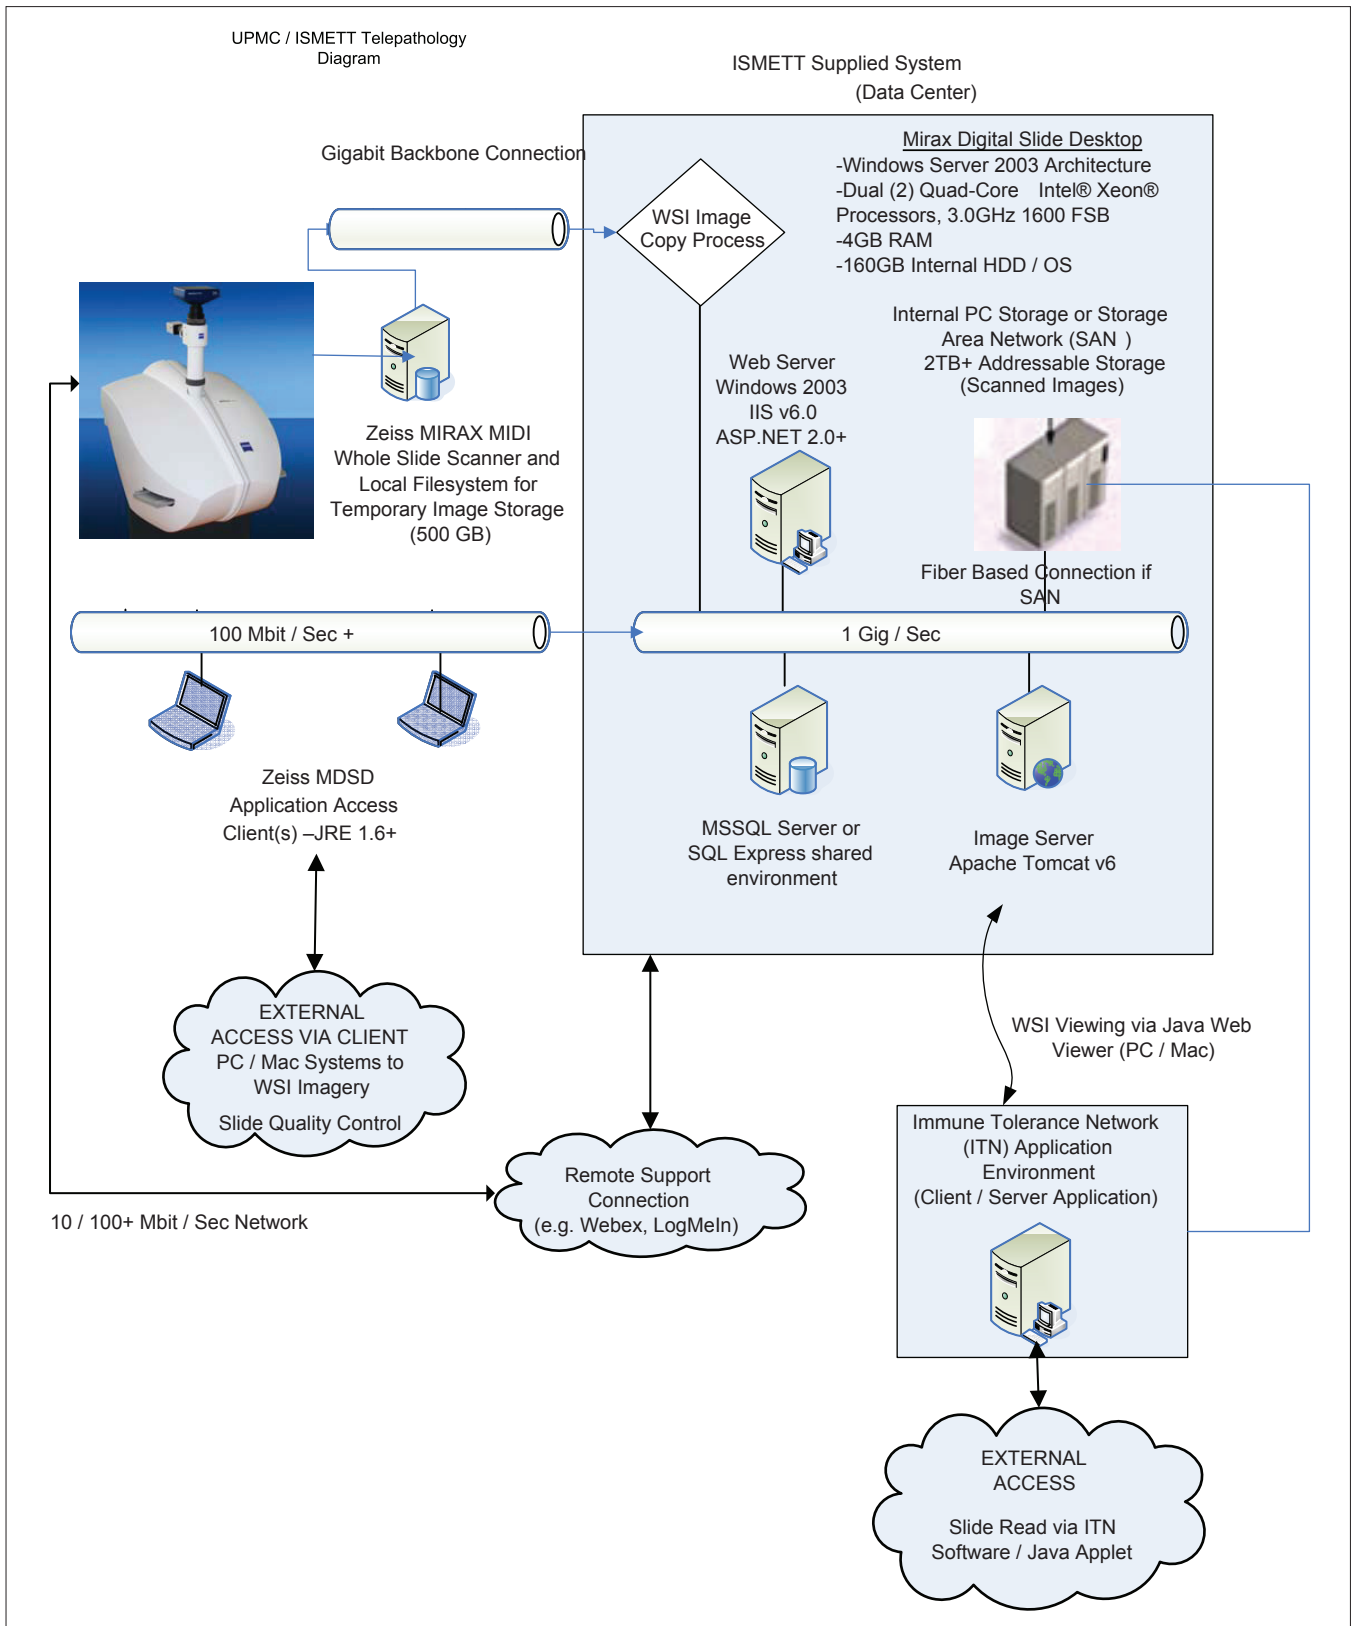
UPMC / ISMETT Telepathology Diagram

ISMETT Supplied System
(Data Center)

Gigabit Backbone Connection

WSI Image Copy Process

Mirax Digital Slide Desktop
-Windows Server 2003 Architecture
-Dual (2) Quad-Core Intel® Xeon® Processors, 3.0GHz 1600 FSB
-4GB RAM
-160GB Internal HDD / OS

Internal PC Storage or Storage Area Network (SAN )
2TB+ Addressable Storage
(Scanned Images)

Web Server
Windows 2003
IIS v6.0
ASP.NET 2.0+

Zeiss MIRAX MIDI Whole Slide Scanner and Local Filesystem for Temporary Image Storage (500 GB)

Fiber Based Connection if SAN

100 Mbit / Sec +

1 Gig / Sec

Zeiss MDSD Application Access Client(s) –JRE 1.6+

MSSQL Server or SQL Express shared environment

Image Server
Apache Tomcat v6

EXTERNAL ACCESS VIA CLIENT PC / Mac Systems to WSI Imagery

Slide Quality Control

WSI Viewing via Java Web Viewer (PC / Mac)

Immune Tolerance Network (ITN) Application Environment
(Client / Server Application)

Remote Support Connection
(e.g. Webex, LogMeIn)

10 / 100+ Mbit / Sec Network

EXTERNAL ACCESS

Slide Read via ITN Software / Java Applet